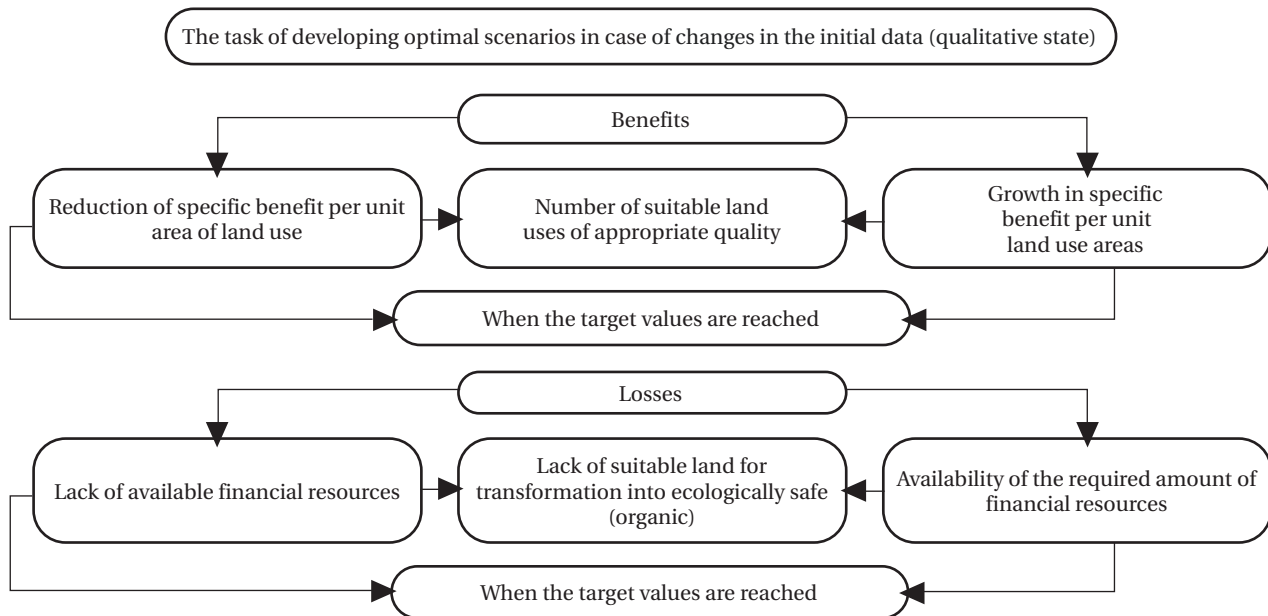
The task of developing optimal scenarios in case of changes in the initial data (qualitative state)

Benefits

Reduction of specific benefit per unit area of land use

Number of suitable land uses of appropriate quality

Growth in specific benefit per unit land use areas

When the target values are reached

Losses

Lack of available financial resources

Lack of suitable land for transformation into ecologically safe (organic)

Availability of the required amount of financial resources

When the target values are reached